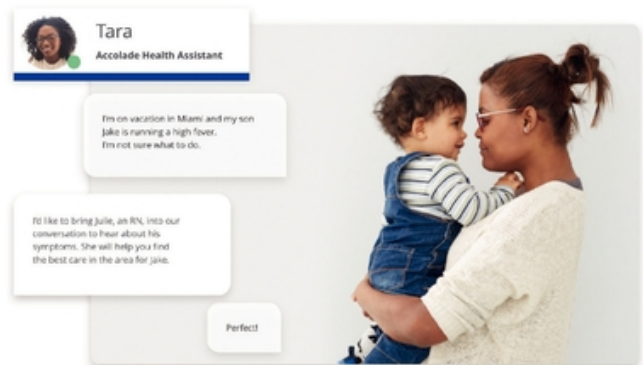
Tara
Accolade Health Assistant

I'm on vacation in Miami and my son Jake is running a high fever. I'm not sure what to do.

I'd like to bring Julie, an RN, into our conversation to hear about his symptoms. She will help you find the best care in the area for Jake.

Perfect!